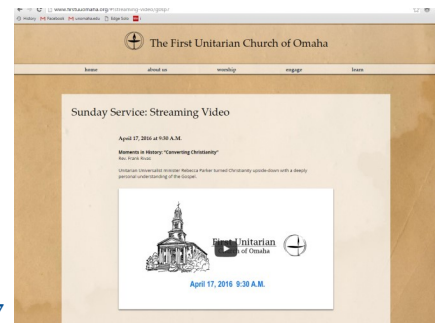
www.firstuuomaha.org/#!streaming-video/

History Facebook uuomaha Edge Sites

The First Unitarian Church of Omaha

home about us worship engage learn

Sunday Service: Streaming Video

April 17, 2016 at 9:30 A.M.

Moments in History: "Converting Christianity"
Rev. Frank Rivas

Unitarian Universalist minister Rebecca Parker turned Christianity upside-down with a deeply personal understanding of the Gospel.

First Unitarian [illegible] of Omaha

April 17, 2016 9:30 A.M.